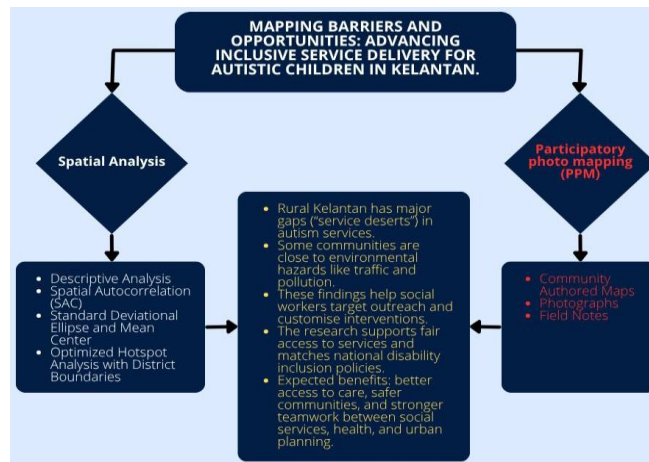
MAPPING BARRIERS AND OPPORTUNITIES: ADVANCING INCLUSIVE SERVICE DELIVERY FOR AUTISTIC CHILDREN IN KELANTAN.

Spatial Analysis

- Descriptive Analysis
- Spatial Autocorrelation (SAC)
- Standard Deviational Ellipse and Mean Center
- Optimized Hotspot Analysis with District Boundaries

- Rural Kelantan has major gaps ("service deserts") in autism services.
- Some communities are close to environmental hazards like traffic and pollution.
- These findings help social workers target outreach and customise interventions.
- The research supports fair access to services and matches national disability inclusion policies.
- Expected benefits: better access to care, safer communities, and stronger teamwork between social services, health, and urban planning.

Participatory photo mapping (PPM)

- Community Authored Maps
- Photographs
- Field Notes